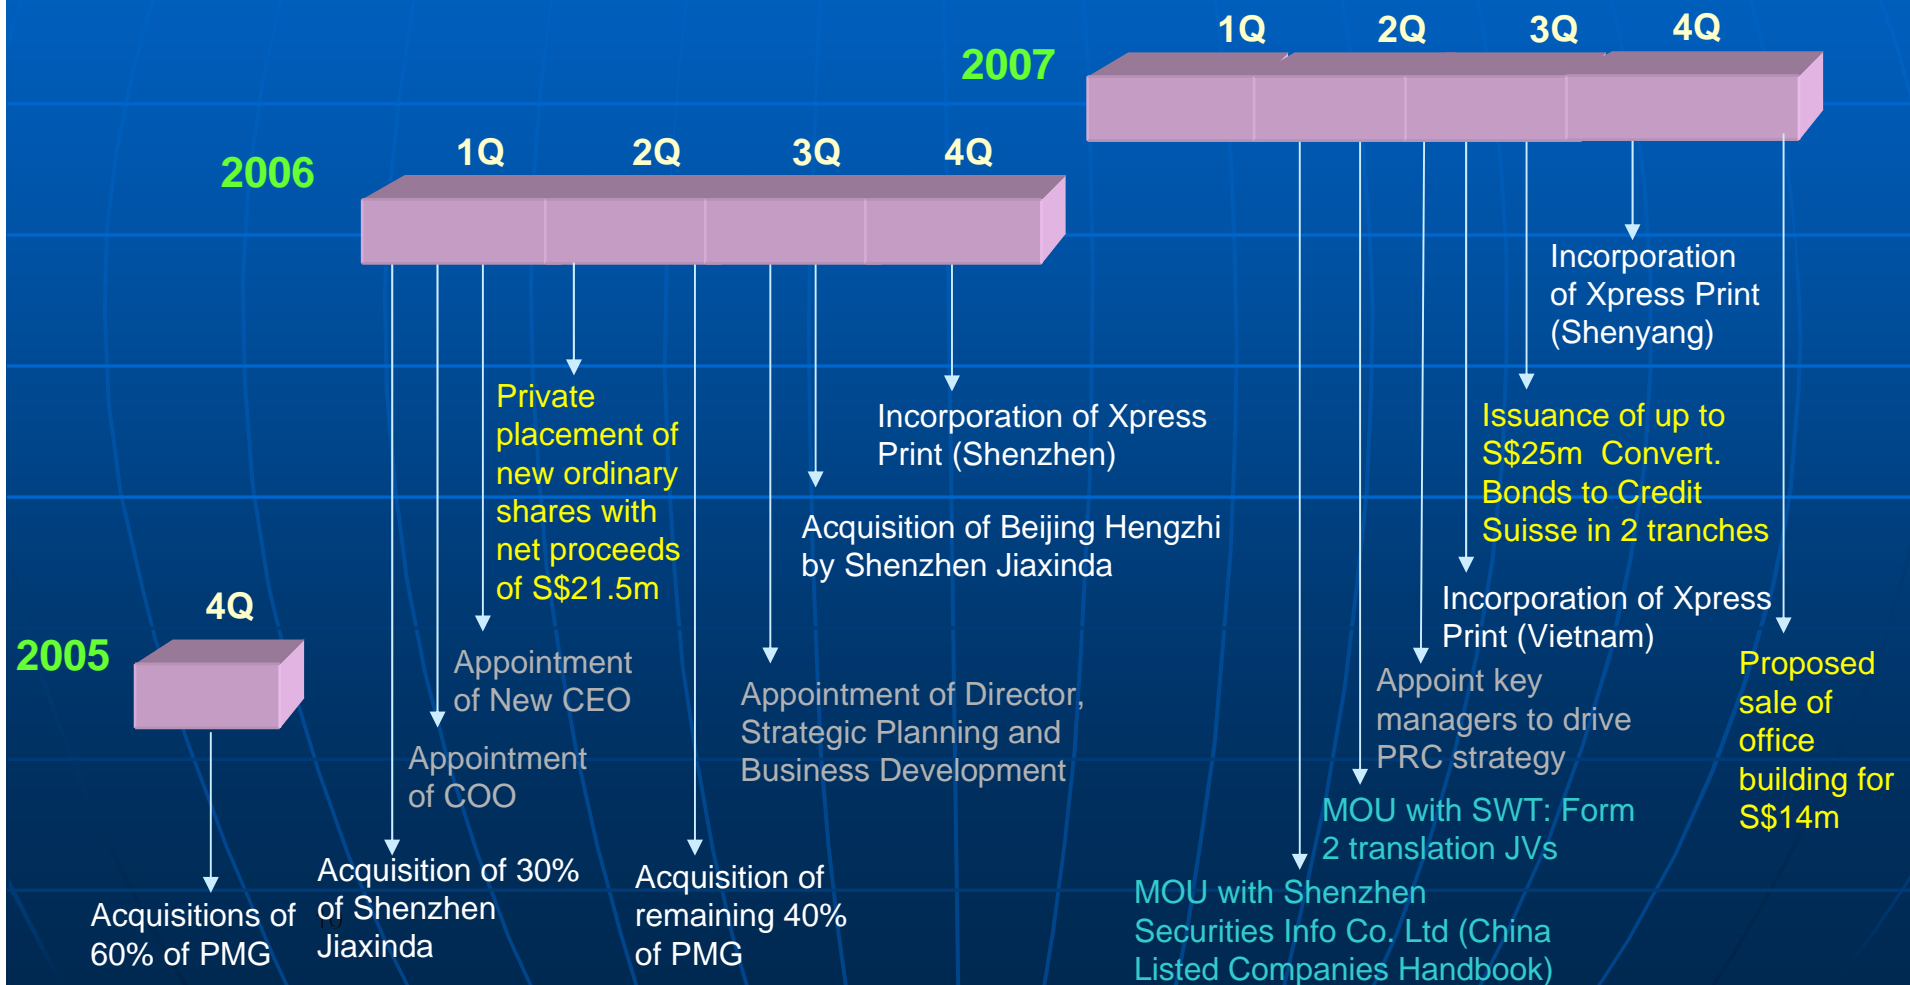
2007

1Q 2Q 3Q 4Q

2006

1Q 2Q 3Q 4Q

Incorporation of Xpress Print (Shenyang)

Private placement of new ordinary shares with net proceeds of S$21.5m

Incorporation of Xpress Print (Shenzhen)

Issuance of up to S$25m Convert. Bonds to Credit Suisse in 2 tranches

Acquisition of Beijing Hengzhi by Shenzhen Jiaxinda

Incorporation of Xpress Print (Vietnam)

2005

4Q

Appointment of New CEO

Appointment of Director, Strategic Planning and Business Development

Appoint key managers to drive PRC strategy

Proposed sale of office building for S$14m

Appointment of COO

MOU with SWT: Form 2 translation JVs

Acquisition of 30% of Shenzhen Jiaxinda

Acquisition of remaining 40% of PMG

MOU with Shenzhen Securities Info Co. Ltd (China Listed Companies Handbook)

Acquisitions of 60% of PMG